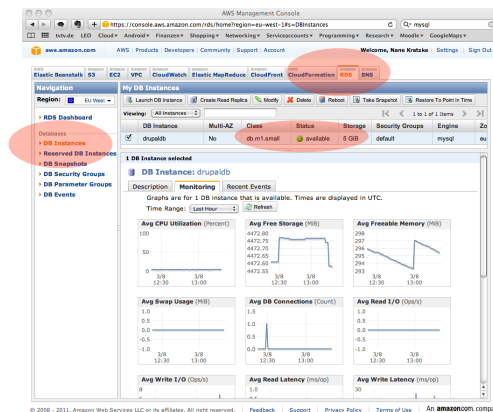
AWS Management Console

https://console.aws.amazon.com/rds/home?region=eu-west-1#s=DBInstances

Q- mysql

tuv.de LEO Cloud▾ Android▾ Finanzen▾ Shopping▾ Networking▾ Servicecaccounts▾ Programming▾ Research▾ Moodle▾ GoogleMaps▾

aws.amazon.com AWS | Products | Developers | Community | Support | Account Welcome, Nane Kratzke | Settings | Sign Out

Elastic Beanstalk S3 EC2 VPC CloudWatch Elastic MapReduce CloudFront CloudFormation RDS SNS

Navigation

Region: EU West ▾

RDS Dashboard

Databases

DB Instances

Reserved DB Instances

DB Snapshots

DB Security Groups

DB Parameter Groups

DB Events

My DB Instances

Launch DB Instance | Create Read Replica | Modify | Delete | Reboot | Take Snapshot | Restore To Point In Time

Viewing: All Instances

1 to 1 of 1 Items

| | DB Instance | Multi-AZ | Class | Status | Storage | Security Groups | Engine | Zo |
|---|---|---|---|---|---|---|---|---|
| ☑ | drupaldb | No | db.m1.small | available | 5 GiB | default | mysql | eu |

1 DB Instance selected

DB Instance: drupaldb

Description | Monitoring | Recent Events

Graphs are for 1 DB instance that is available. Times are displayed in UTC.

Time Range: Last Hour | Refresh

Avg CPU Utilization (Percent)
100
50
0
3/8 12:30 3/8 13:00

Avg Free Storage (MiB)
4472.80
4472.75
4472.70
4472.65
4472.60
4472.55
3/8 12:30 3/8 13:00

Avg Freeable Memory (MiB)
298
297
296
295
294
293
3/8 12:30 3/8 13:00

Avg Swap Usage (MiB)
1.0
0.5
0.0
-0.5
-1.0
3/8 12:30 3/8 13:00

Avg DB Connections (Count)
1.0
0.5
0.0
3/8 12:30 3/8 13:00

Avg Read I/O (Ops/s)
1.0
0.5
0.0
-0.5
-1.0
3/8 12:30 3/8 13:00

Avg Write I/O (Ops/s)
1.0

Avg Read Latency (ms/op)
1.0

Avg Write Latency (ms/op)
1.0

© 2008 - 2011, Amazon Web Services LLC or its affiliates. All right reserved. | Feedback | Support | Privacy Policy | Terms of Use | An amazon.com. company